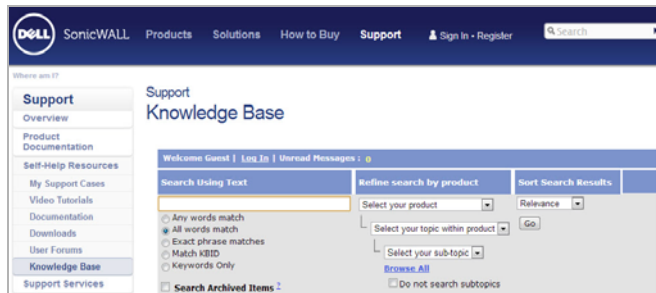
DELL SonicWALL Products Solutions How to Buy Support Sign In - Register Search

Where am I?

Support
Overview
Product Documentation
Self-Help Resources
My Support Cases
Video Tutorials
Documentation
Downloads
User Forums
Knowledge Base
Support Services

Support
Knowledge Base

Welcome Guest | Log In | Unread Messages : 0

Search Using Text
Any words match
All words match
Exact phrase matches
Match KBID
Keywords Only
Search Archived Items ?

Refine search by product
Select your product
Select your topic within product
Select your sub-topic
Browse All
Do not search subtopics

Sort Search Results
Relevance
Go